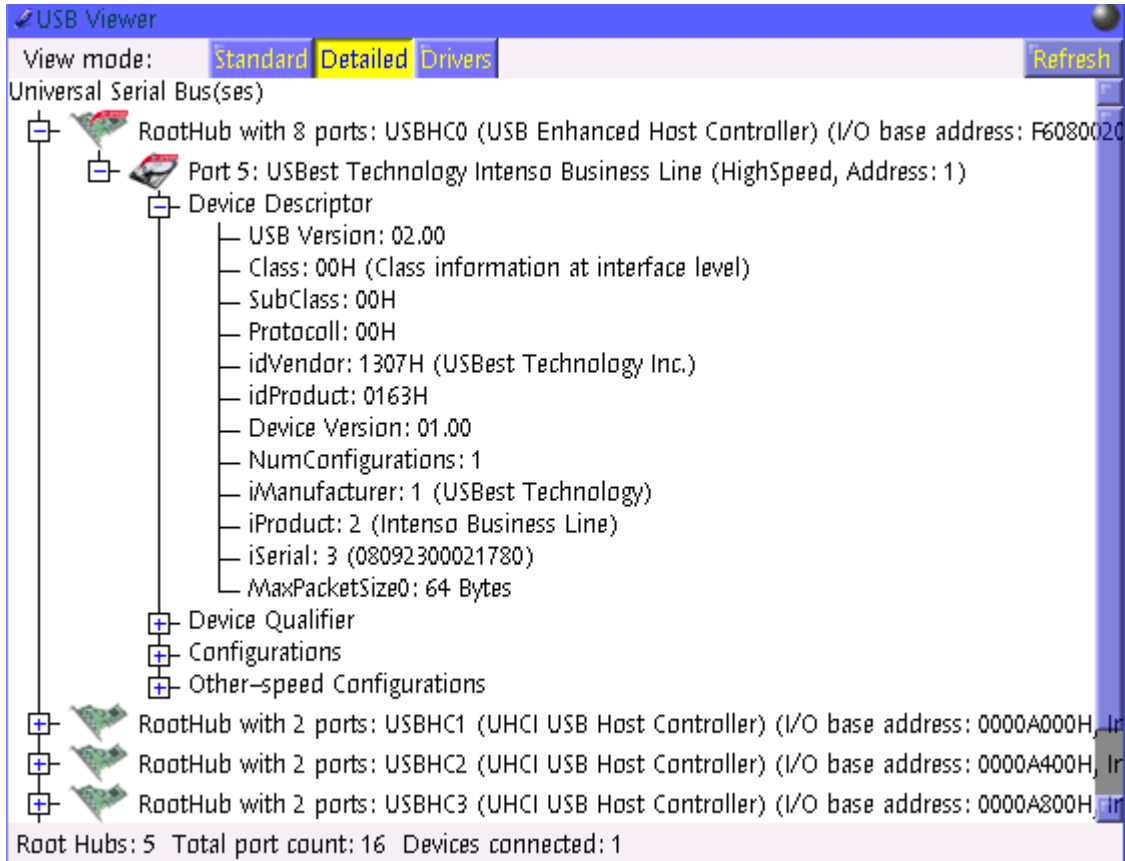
USB Viewer

View mode: Standard Detailed Drivers Refresh

Universal Serial Bus(ses)

RootHub with 8 ports: USBHC0 (USB Enhanced Host Controller) (I/O base address: F608002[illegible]

Port 5: USBest Technology Intenso Business Line (HighSpeed, Address: 1)

Device Descriptor

USB Version: 02.00

Class: 00H (Class information at interface level)

SubClass: 00H

Protocoll: 00H

idVendor: 1307H (USBest Technology Inc.)

idProduct: 0163H

Device Version: 01.00

NumConfigurations: 1

iManufacturer: 1 (USBest Technology)

iProduct: 2 (Intenso Business Line)

iSerial: 3 (08092300021780)

MaxPacketSize0: 64 Bytes

Device Qualifier

Configurations

Other-speed Configurations

RootHub with 2 ports: USBHC1 (UHCI USB Host Controller) (I/O base address: 0000A000H, I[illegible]

RootHub with 2 ports: USBHC2 (UHCI USB Host Controller) (I/O base address: 0000A400H, I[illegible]

RootHub with 2 ports: USBHC3 (UHCI USB Host Controller) (I/O base address: 0000A800H, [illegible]

Root Hubs: 5 Total port count: 16 Devices connected: 1